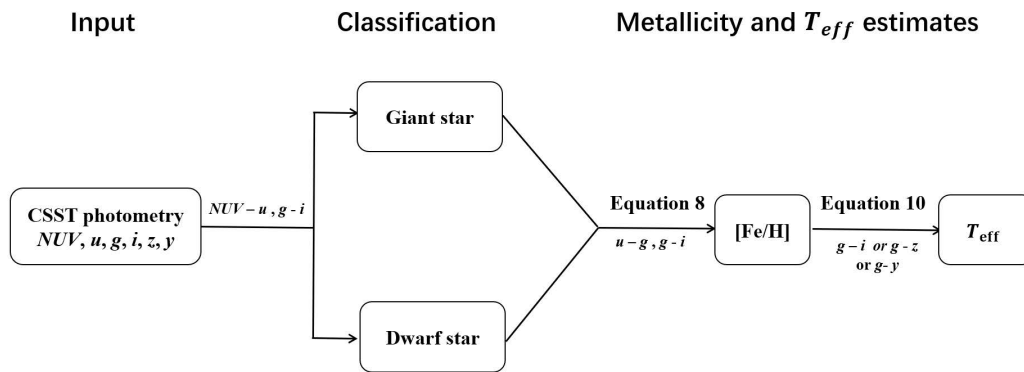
Input

Classification

Metallicity and $T_{eff}$ estimates

CSST photometry $NUV, u, g, i, z, y$

$NUV - u$ , $g - i$

Giant star

Dwarf star

Equation 8

$u - g$ , $g - i$

[Fe/H]

Equation 10

$g - i$ or $g - z$ or $g - y$

$T_{\mathrm{eff}}$